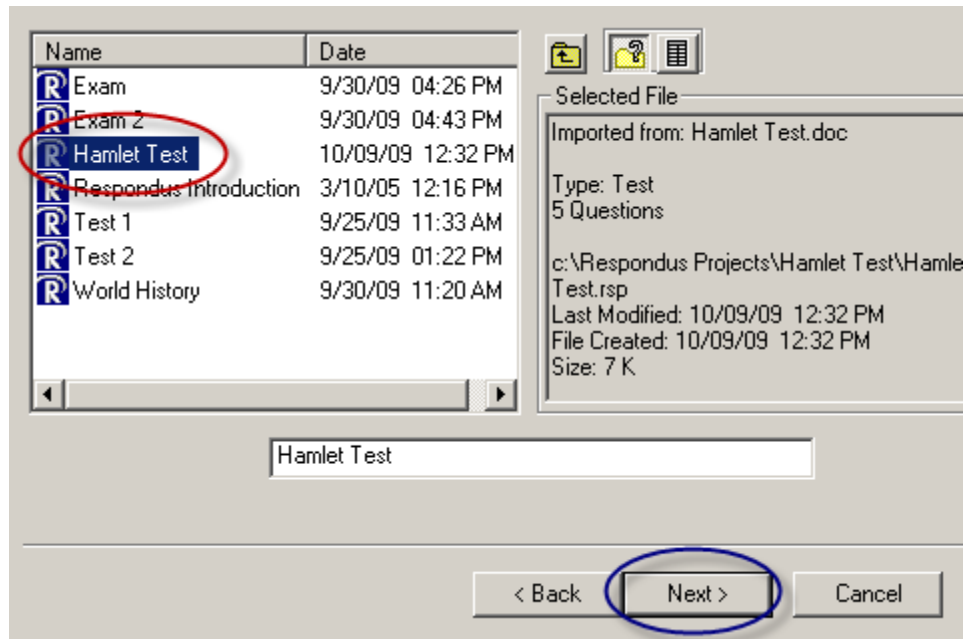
| Name | Date |
|---|---|
| Exam | 9/30/09 04:26 PM |
| Exam 2 | 9/30/09 04:43 PM |
| Hamlet Test | 10/09/09 12:32 PM |
| Respondus Introduction | 3/10/05 12:16 PM |
| Test 1 | 9/25/09 11:33 AM |
| Test 2 | 9/25/09 01:22 PM |
| World History | 9/30/09 11:20 AM |

Selected File

Imported from: Hamlet Test.doc

Type: Test
5 Questions

c:\Respondus Projects\Hamlet Test\Hamle
Test.rsp
Last Modified: 10/09/09 12:32 PM
File Created: 10/09/09 12:32 PM
Size: 7 K

Hamlet Test

< Back Next > Cancel